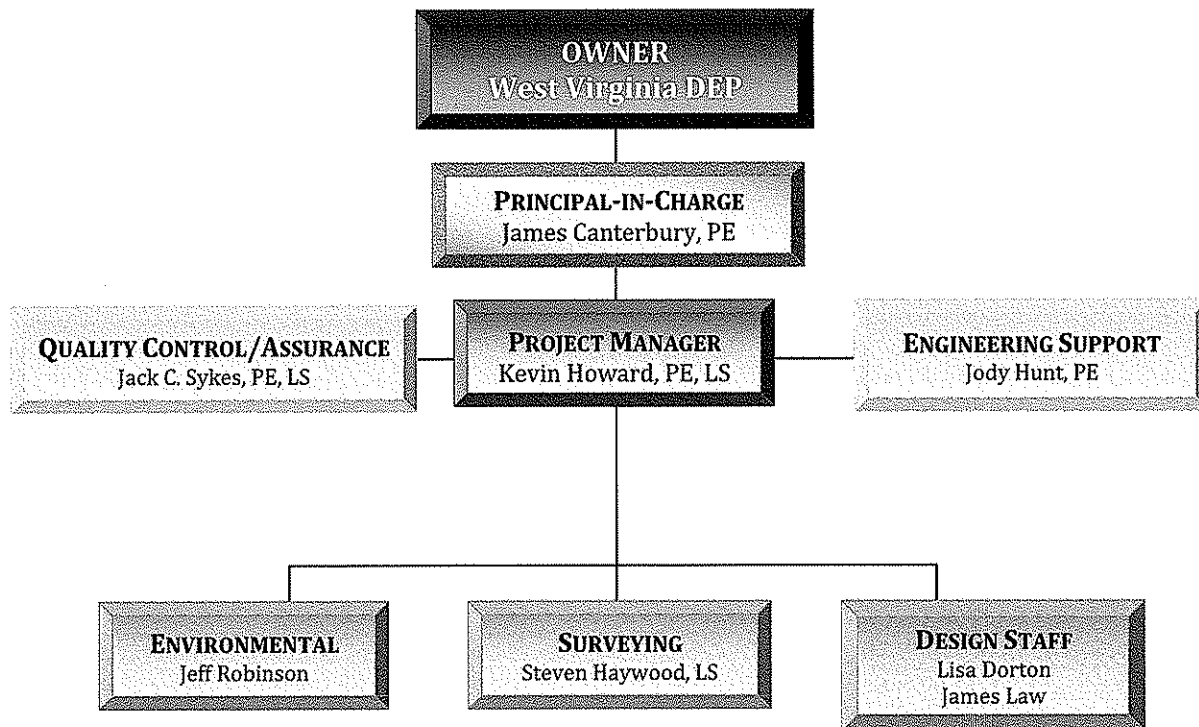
OWNER
West Virginia DEP

PRINCIPAL-IN-CHARGE
James Canterbury, PE

QUALITY CONTROL/ASSURANCE
Jack C. Sykes, PE, LS

PROJECT MANAGER
Kevin Howard, PE, LS

ENGINEERING SUPPORT
Jody Hunt, PE

ENVIRONMENTAL
Jeff Robinson

SURVEYING
Steven Haywood, LS

DESIGN STAFF
Lisa Dorton
James Law